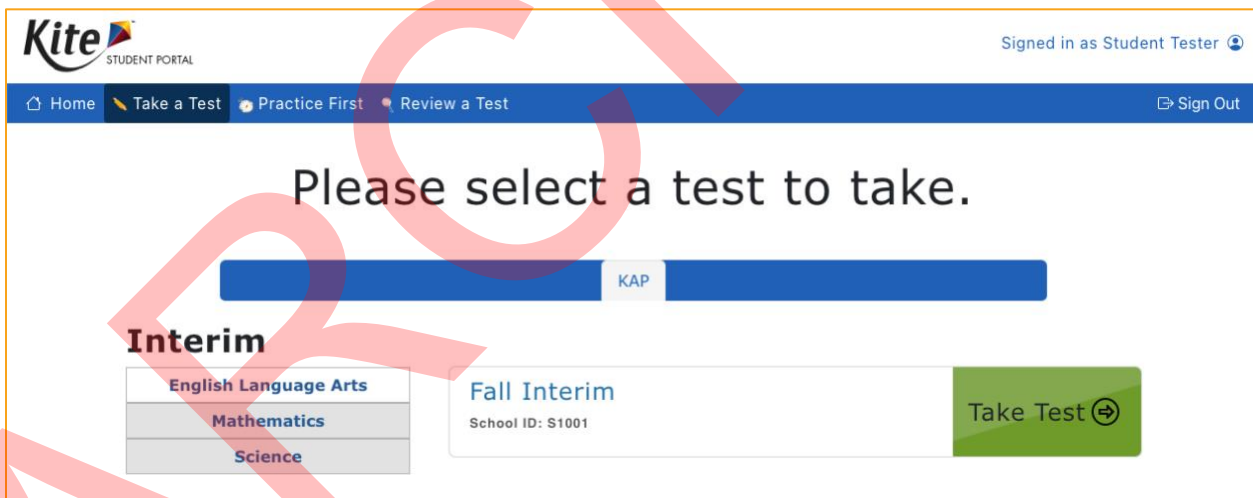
Kite STUDENT PORTAL

Signed in as Student Tester

Home Take a Test Practice First Review a Test

Sign Out

Please select a test to take.

KAP

Interim

English Language Arts

Mathematics

Science

Fall Interim

School ID: S1001

Take Test